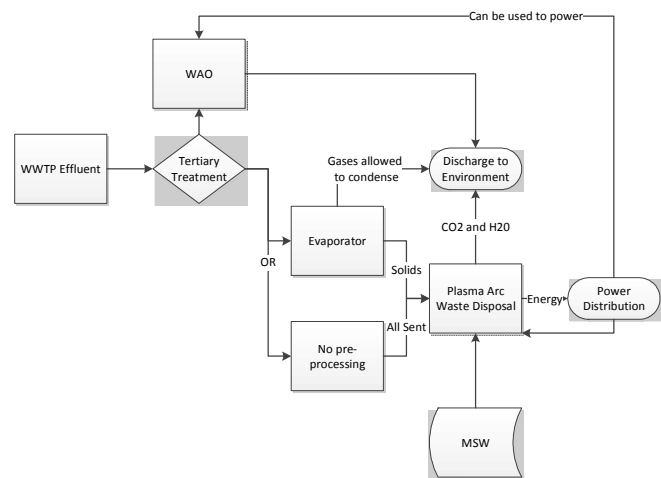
Can be used to power

WAO

WWTP Effluent

Tertiary Treatment

Gases allowed to condense

Discharge to Environment

Evaporator

CO2 and H20

OR

Solids

Plasma Arc Waste Disposal

Energy

Power Distribution

All Sent

No pre-processing

MSW